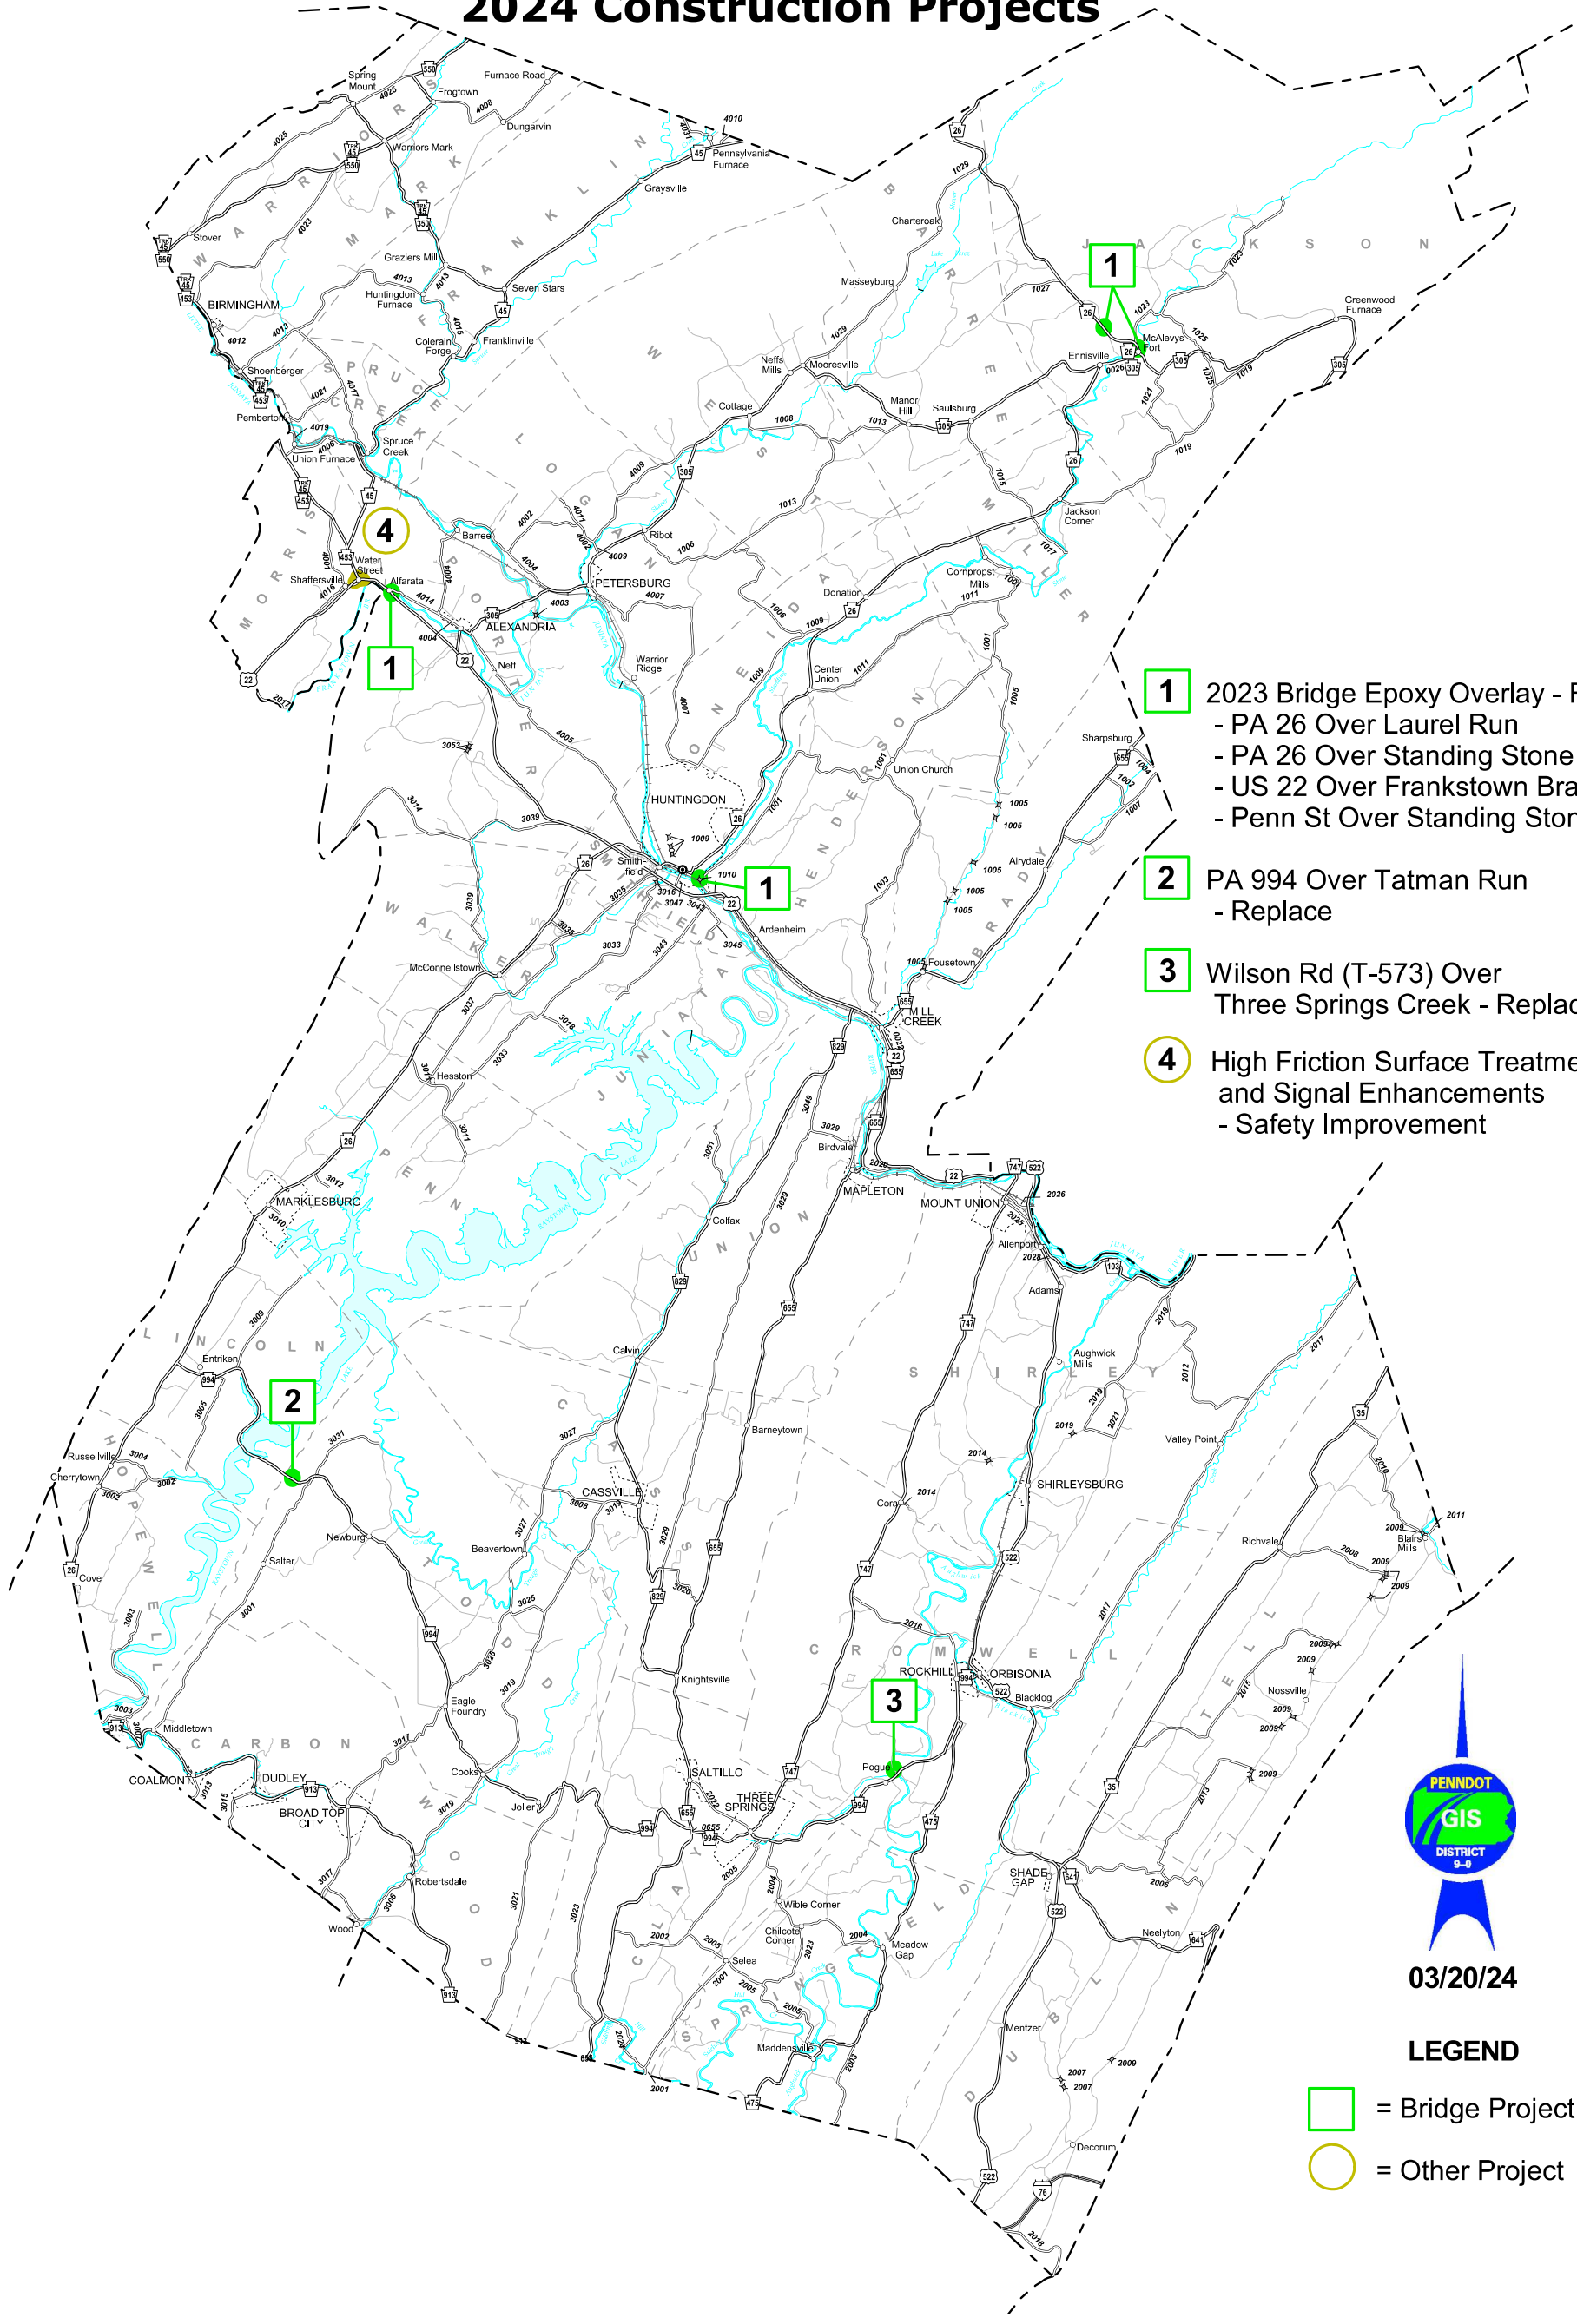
2024 Construction Projects

1 2023 Bridge Epoxy Overlay - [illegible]
- PA 26 Over Laurel Run
- PA 26 Over Standing Stone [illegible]
- US 22 Over Frankstown Bra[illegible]
- Penn St Over Standing Ston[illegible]

2 PA 994 Over Tatman Run
- Replace

3 Wilson Rd (T-573) Over
Three Springs Creek - Replac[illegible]

4 High Friction Surface Treatme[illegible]
and Signal Enhancements
- Safety Improvement

PENNDOT GIS DISTRICT 9-0

03/20/24

LEGEND

= Bridge Project

= Other Project

Spring Mount, Furnace Road, Frogtown, Dungarvin, Warriors Mark, Pennsylvania Furnace, Graysville, Stover, Graziers Mill, BIRMINGHAM, Huntingdon Furnace, Seven Stars, Colerain Forge, Franklinville, Shoenberger, Pemberton, Spruce Creek, Union Furnace, Barree, Water Street, Shaffersville, Alfarata, ALEXANDRIA, PETERSBURG, Neff, Warrior Ridge, Ribot, Charteroak, Masseyburg, Neffs Mills, Mooresville, Cottage, Manor Hill, Saulsburg, Ennisville, McAlevys Fort, Greenwood Furnace, Jackson Corner, Cornpropst Mills, Donation, Center Union, Union Church, Sharpsburg, HUNTINGDON, Smithfield, Ardenheim, Airydale, Fousetown, MILL CREEK, McConnellstown, Hesston, Birdvale, MAPLETON, MOUNT UNION, MARKLESBURG, Colfax, Allenport, Adams, Aughwick Mills, Calvin, Entriken, Barneytown, Valley Point, SHIRLEYSBURG, Russellville, Cherrytown, CASSVILLE, Cora, Newburg, Beavertown, Salter, Cove, Richvale, Blairs Mills, Knightsville, ROCKHILL, ORBISONIA, Blacklog, Nossville, Eagle Foundry, Middletown, Pogue, COALMONT, DUDLEY, BROAD TOP CITY, Cooks, SALTILLO, THREE SPRINGS, Joller, Robertsdale, SHADE GAP, Wood, Wible Corner, Chilcoate Corner, Meadow Gap, Selea, Neelyton, Maddensville, Mentzer, Decorum

WARRIORS MARK, FRANKLIN, SPRUCE CREEK, LOGAN, BARREE, JACKSON, MILLER, ONEIDA, HENDERSON, BRADY, WEST, PORTER, MORRIS, WALKER, SMITHFIELD, JUNIATA, PENN, UNION, SHIRLEY, LINCOLN, HOPEWELL, CARBON, CASS, TODD, CROMWELL, TELL, WOOD, CLAY, SPRINGFIELD, DUBLIN